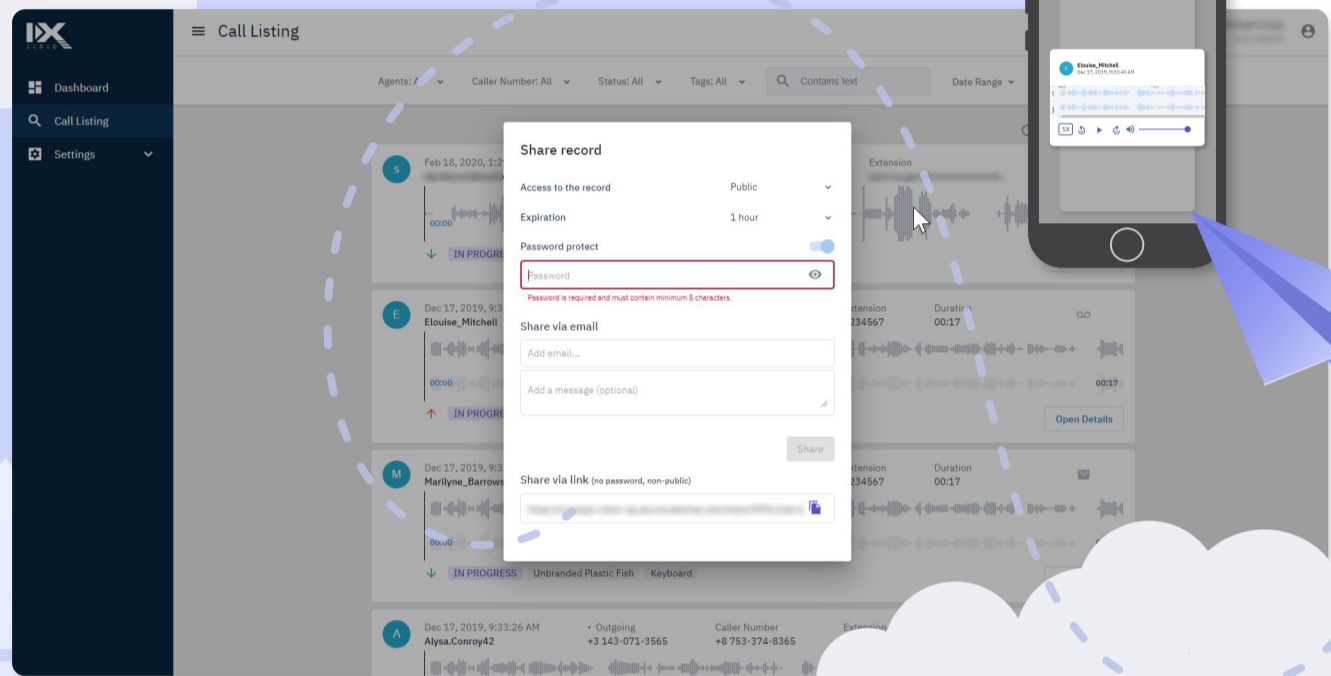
Dashboard
Call Listing
Settings

Call Listing

Agents: A
Caller Number: All
Status: All
Tags: All
Contains text
Date Range

S
Feb 18, 2020, 1:2
00:00
IN PROGRESS
Extension

E
Dec 17, 2019, 9:3
Elouise_Mitchell
00:00
IN PROGRE
Extension
234567
Duration
00:17
00:17
Open Details

M
Dec 17, 2019, 9:3
Marilyne_Barrows
00:00
IN PROGRESS
Unbranded Plastic Fish
Keyboard
Extension
234567
Duration
00:17

A
Dec 17, 2019, 9:33:26 AM
Alysa.Conroy42
Outgoing
+3 143-071-3565
Caller Number
+8 753-374-8365
Extension

Share record
Access to the record
Public
Expiration
1 hour
Password protect
Password
Password is required and must contain minimum 5 characters.
Share via email
Add email...
Add a message (optional)
Share
Share via link (no password, non-public)
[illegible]

E
Elouise_Mitchell
Dec 17, 2019, 9:33:46 AM
1X